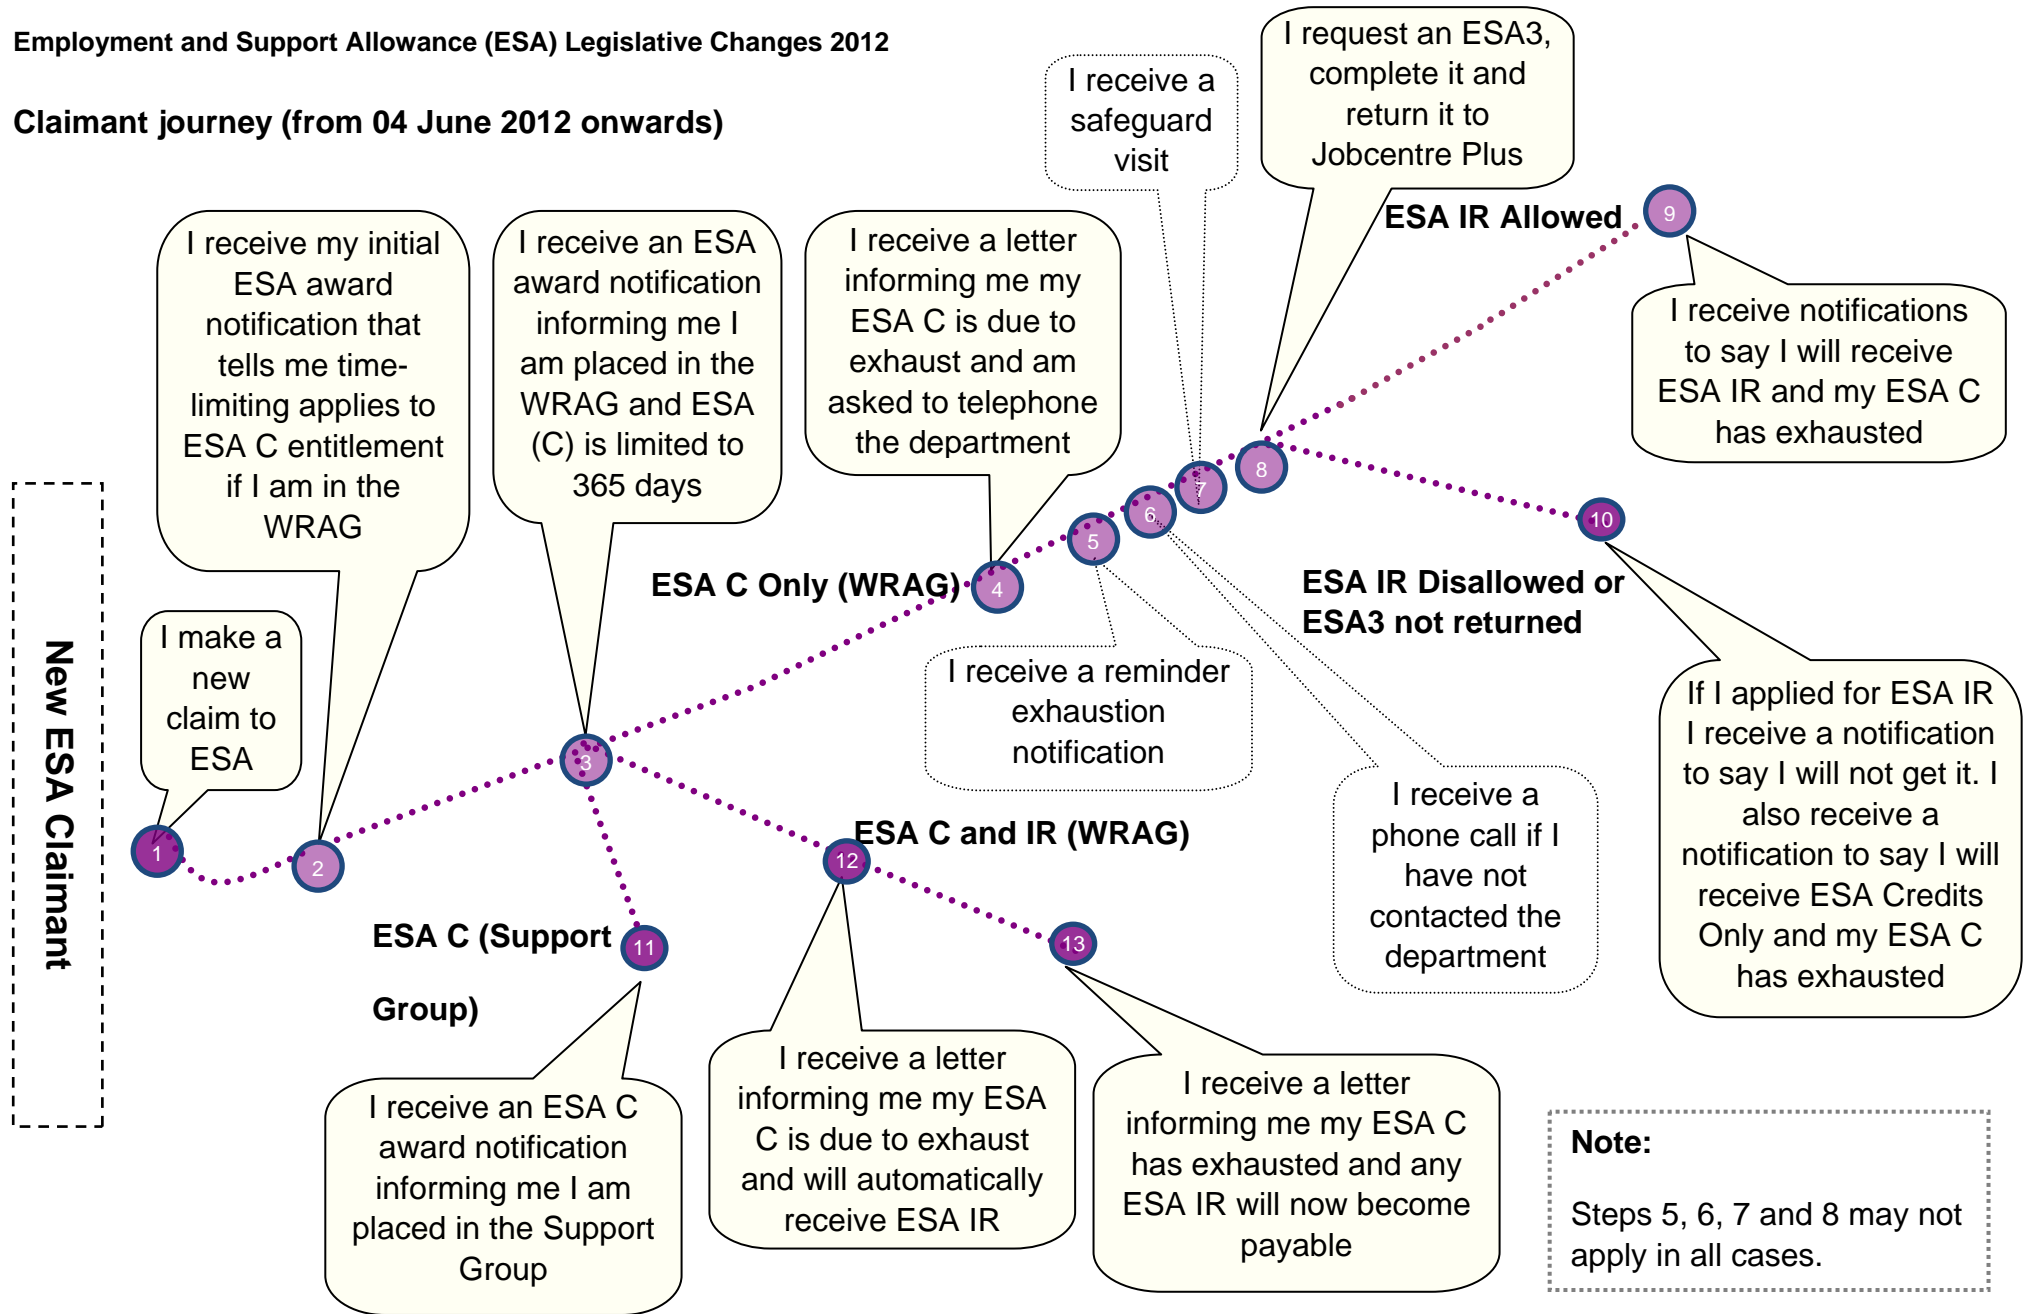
Employment and Support Allowance (ESA) Legislative Changes 2012

Claimant journey (from 04 June 2012 onwards)

New ESA Claimant

I make a new claim to ESA

1

I receive my initial ESA award notification that tells me time-limiting applies to ESA C entitlement if I am in the WRAG

2

I receive an ESA award notification informing me I am placed in the WRAG and ESA (C) is limited to 365 days

3

ESA C Only (WRAG)

I receive a letter informing me my ESA C is due to exhaust and am asked to telephone the department

4

I receive a reminder exhaustion notification

5

6

I receive a phone call if I have not contacted the department

I receive a safeguard visit

7

I request an ESA3, complete it and return it to Jobcentre Plus

8

ESA IR Allowed

9

I receive notifications to say I will receive ESA IR and my ESA C has exhausted

10

ESA IR Disallowed or ESA3 not returned

If I applied for ESA IR I receive a notification to say I will not get it. I also receive a notification to say I will receive ESA Credits Only and my ESA C has exhausted

ESA C (Support Group)

11

I receive an ESA C award notification informing me I am placed in the Support Group

ESA C and IR (WRAG)

12

I receive a letter informing me my ESA C is due to exhaust and will automatically receive ESA IR

13

I receive a letter informing me my ESA C has exhausted and any ESA IR will now become payable

Note:

Steps 5, 6, 7 and 8 may not apply in all cases.